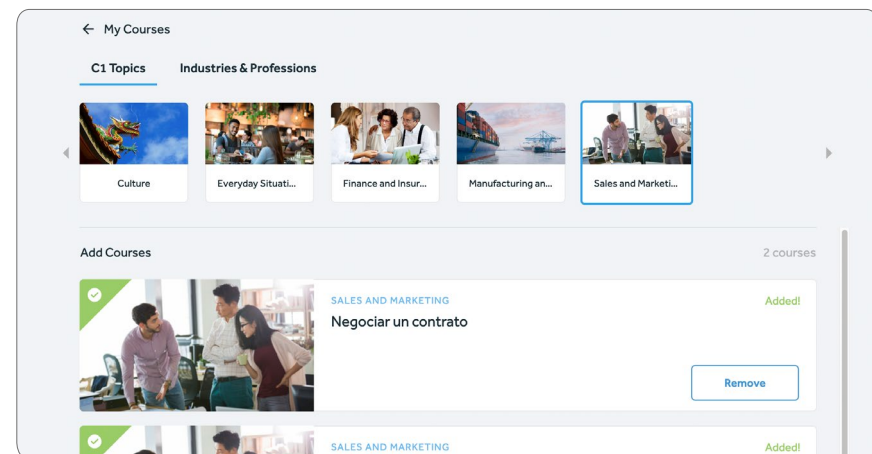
← My Courses

C1 Topics Industries & Professions

Culture

Everyday Situati...

Finance and Insur...

Manufacturing an...

Sales and Marketi...

Add Courses

2 courses

SALES AND MARKETING

Negociar un contrato

Added!

Remove

SALES AND MARKETING

Added!